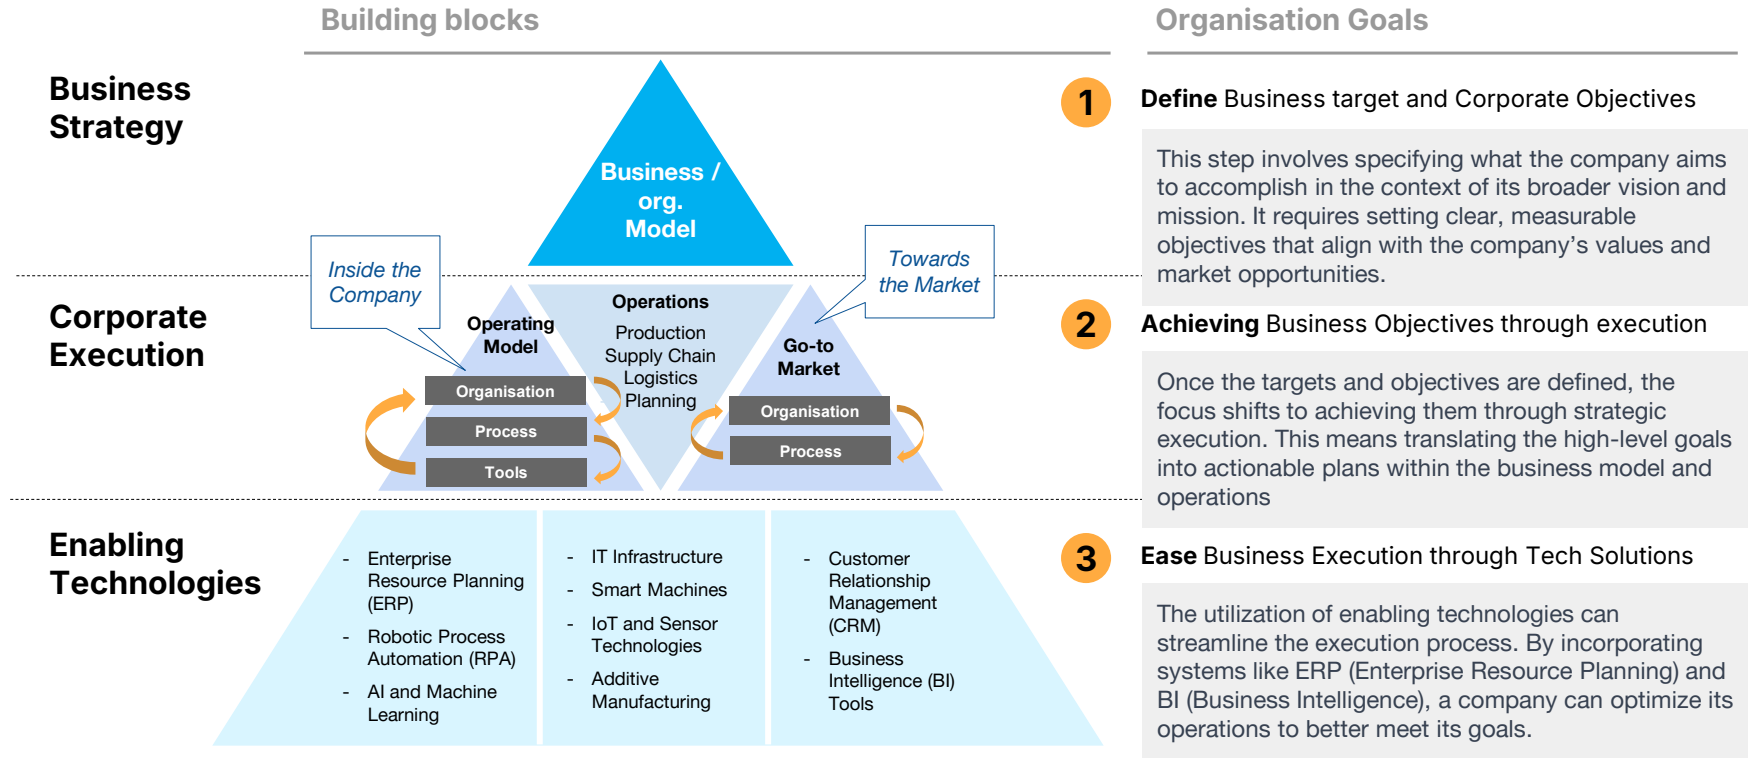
Building blocks

Organisation Goals

Business Strategy

Business / org. Model

1

**Define** Business target and Corporate Objectives

This step involves specifying what the company aims to accomplish in the context of its broader vision and mission. It requires setting clear, measurable objectives that align with the company's values and market opportunities.

Inside the Company

Towards the Market

Corporate Execution

Operating Model

Organisation

Process

Tools

Operations

Production
Supply Chain
Logistics
Planning

Go-to Market

Organisation

Process

2

**Achieving** Business Objectives through execution

Once the targets and objectives are defined, the focus shifts to achieving them through strategic execution. This means translating the high-level goals into actionable plans within the business model and operations

Enabling Technologies

- Enterprise Resource Planning (ERP)
- Robotic Process Automation (RPA)
- AI and Machine Learning

- IT Infrastructure
- Smart Machines
- IoT and Sensor Technologies
- Additive Manufacturing

- Customer Relationship Management (CRM)
- Business Intelligence (BI) Tools

3

**Ease** Business Execution through Tech Solutions

The utilization of enabling technologies can streamline the execution process. By incorporating systems like ERP (Enterprise Resource Planning) and BI (Business Intelligence), a company can optimize its operations to better meet its goals.